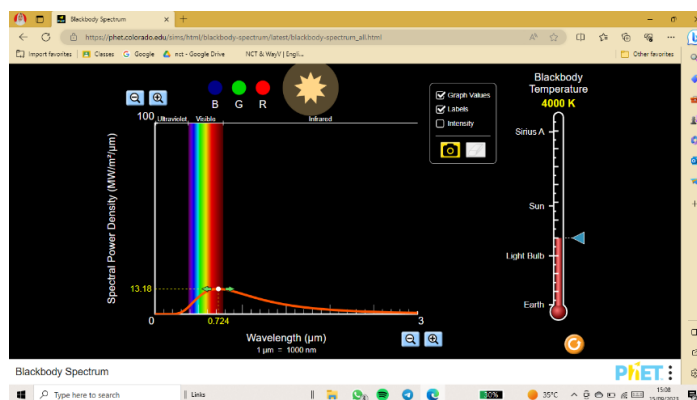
Blackbody Spectrum
https://phet.colorado.edu/sims/html/blackbody-spectrum/latest/blackbody-spectrum_all.html
Import favorites | Classes | Google | nct - Google Drive | NCT & WayV | Engli...
Other favorites

B G R

Graph Values
Labels
Intensity

Blackbody Temperature
4000 K

Sirius A
Sun
Light Bulb
Earth

100
Ultraviolet Visible Infrared
Spectral Power Density (MW/m²/μm)
13.18
0
0.724
3
Wavelength (μm)
1 μm = 1000 nm

Blackbody Spectrum
PhET

Type here to search
Links
35°C
15:08
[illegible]